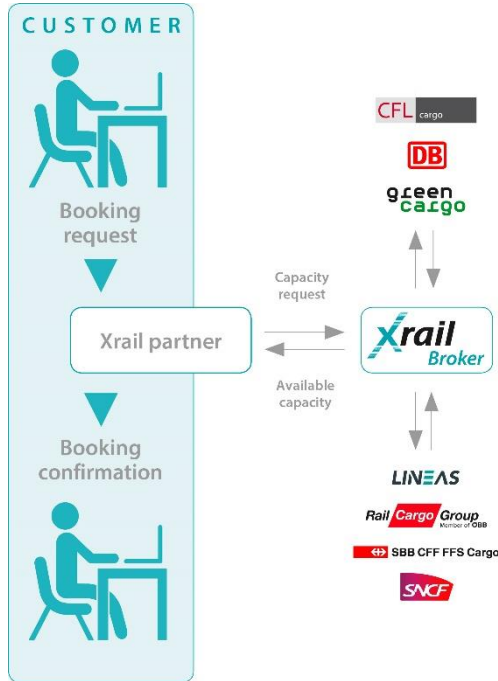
CUSTOMER

Booking request

Xrail partner

Booking confirmation

Capacity request

Available capacity

Xrail Broker

CFL cargo

DB

green cargo

LINEAS

Rail Cargo Group Member of ÖBB

SBB CFF FFS Cargo

SNCF